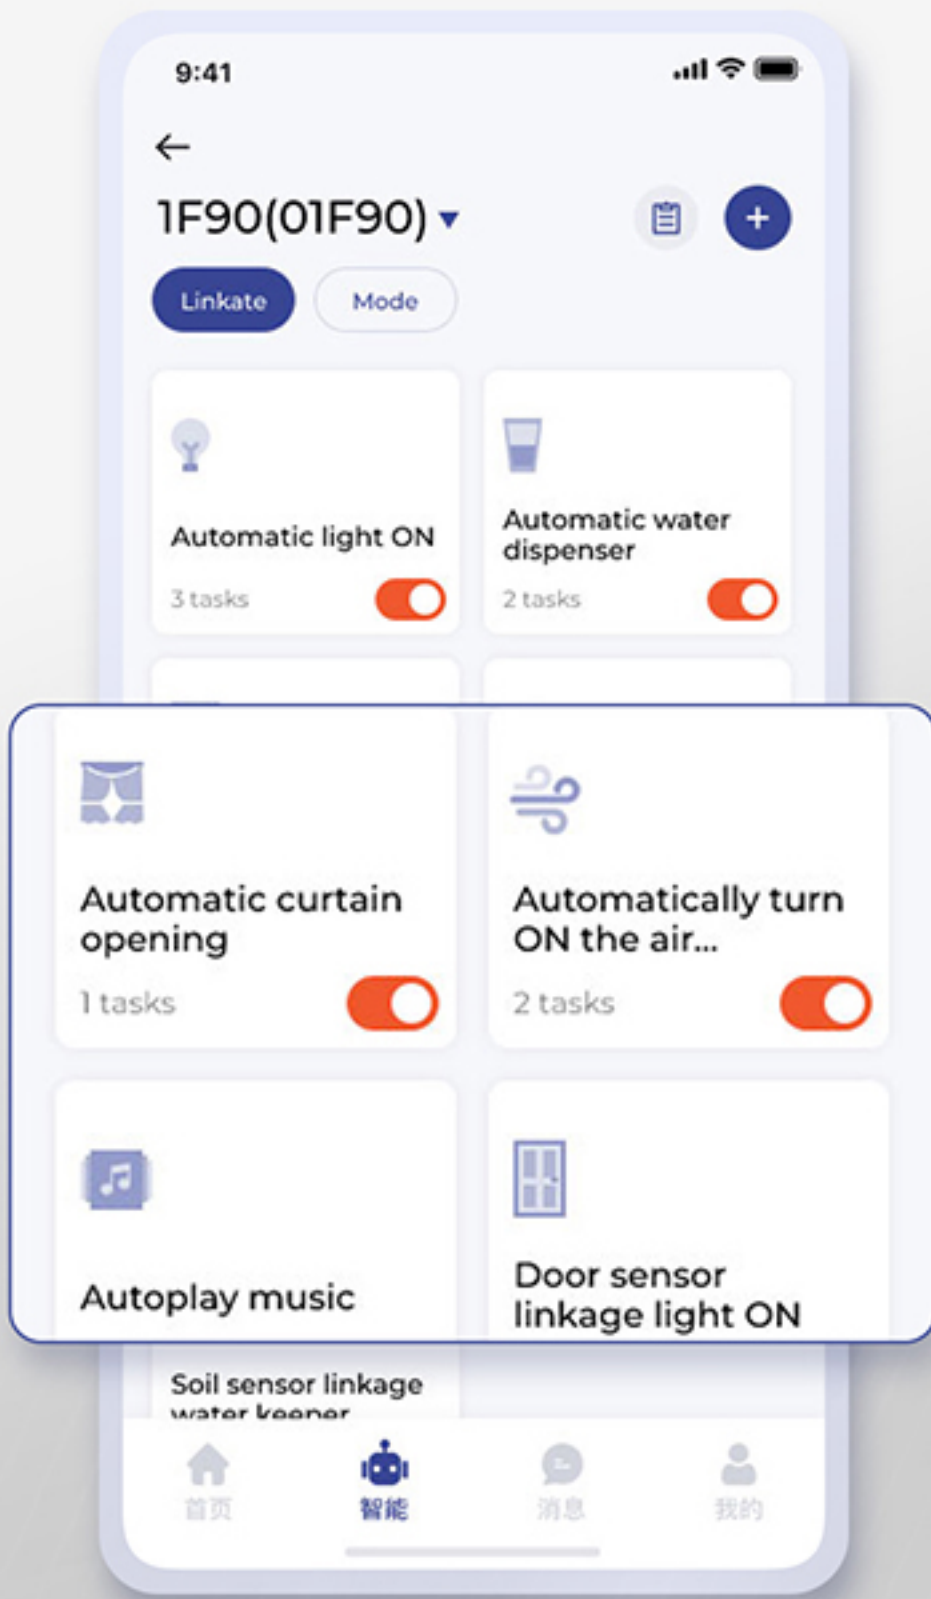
9:41

1F90(01F90)

Linkate

Mode

Automatic light ON

3 tasks

Automatic water dispenser

2 tasks

Automatic curtain opening

1 tasks

Automatically turn ON the air...

2 tasks

Autoplay music

Door sensor linkage light ON

Soil sensor linkage water keeper

首页

智能

消息

我的